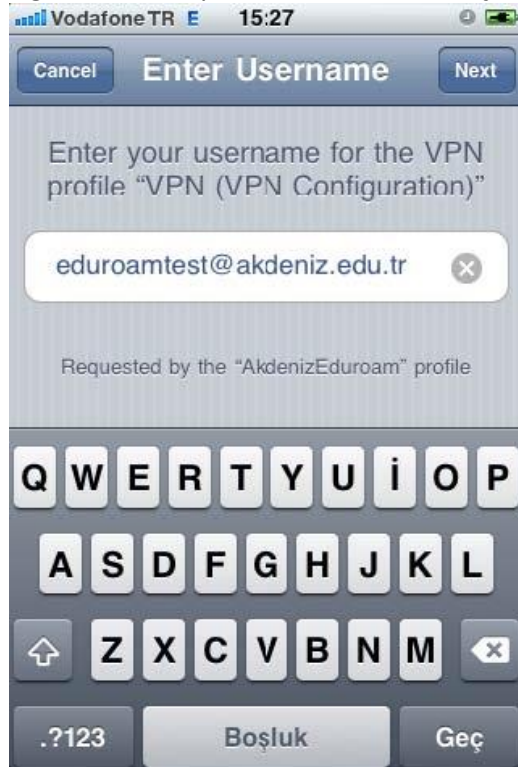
Vodafone TR E 15:27

Cancel Enter Username Next

Enter your username for the VPN profile "VPN (VPN Configuration)"

eduroamtest@akdeniz.edu.tr

Requested by the "AkdenizEduroam" profile

Q W E R T Y U İ O P
A S D F G H J K L
Z X C V B N M
.?123 Boşluk Geç